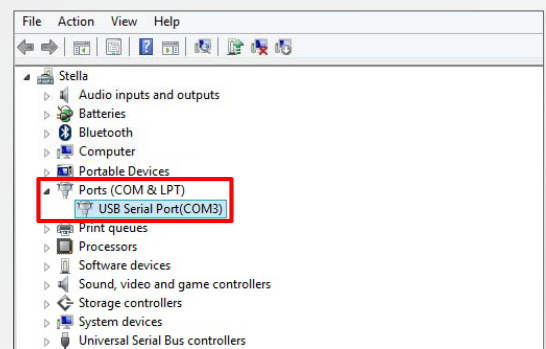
File Action View Help

Stella
Audio inputs and outputs
Batteries
Bluetooth
Computer
Portable Devices
Ports (COM & LPT)
USB Serial Port(COM3)
Print queues
Processors
Software devices
Sound, video and game controllers
Storage controllers
System devices
Universal Serial Bus controllers